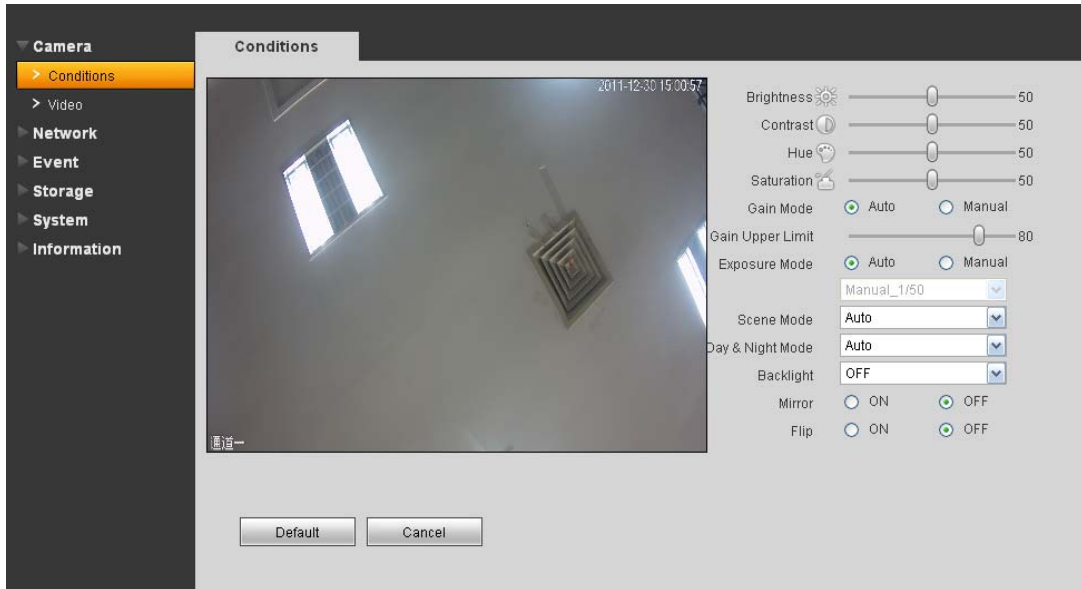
Camera
> Conditions
> Video
Network
Event
Storage
System
Information

Conditions

2011-12-30 15:00:57

通道一

Brightness 50
Contrast 50
Hue 50
Saturation 50
Gain Mode Auto Manual
Gain Upper Limit 80
Exposure Mode Auto Manual
Manual_1/50
Scene Mode Auto
Day & Night Mode Auto
Backlight OFF
Mirror ON OFF
Flip ON OFF

Default Cancel